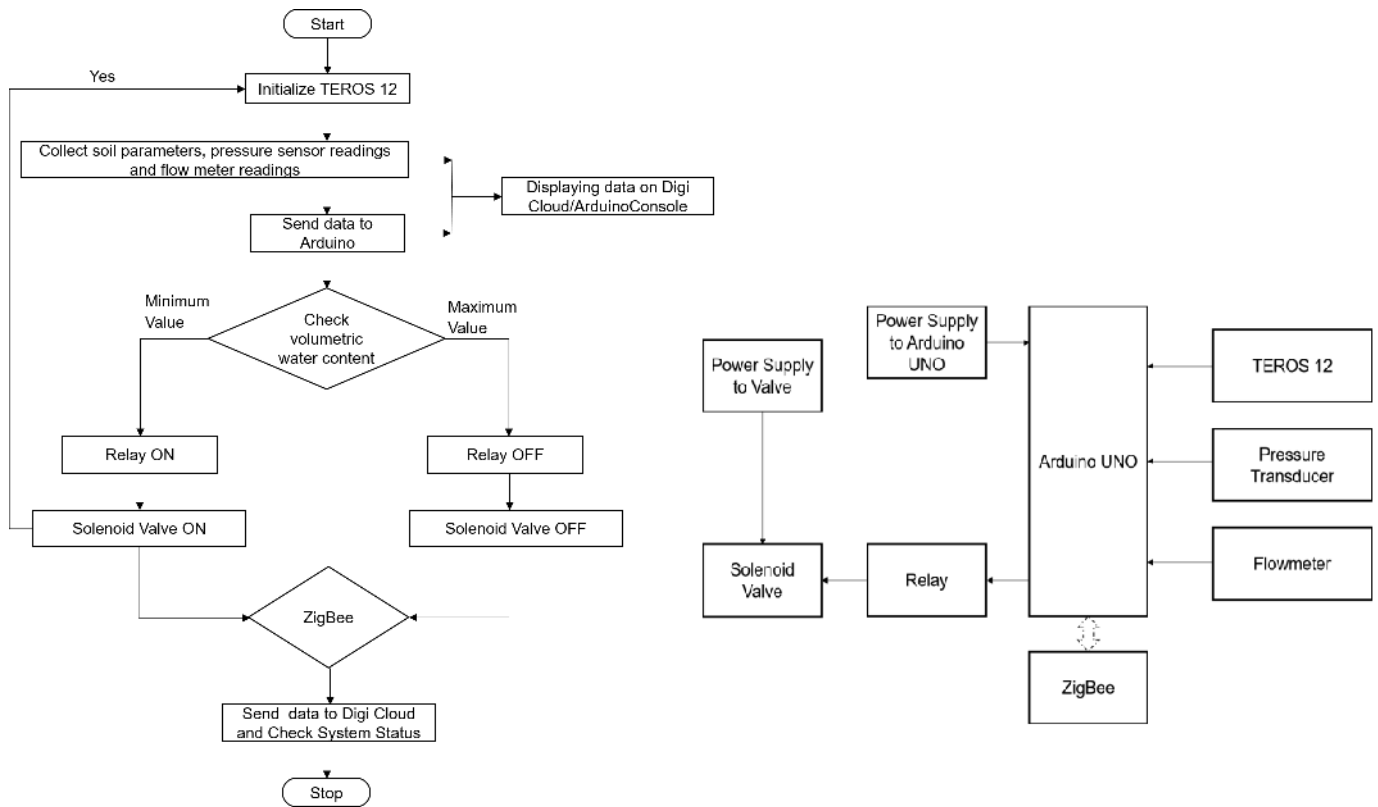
Start

Yes

Initialize TEROS 12

Collect soil parameters, pressure sensor readings and flow meter readings

Displaying data on Digi Cloud/ArduinoConsole

Send data to Arduino

Minimum Value

Check volumetric water content

Maximum Value

Relay ON

Relay OFF

Solenoid Valve ON

Solenoid Valve OFF

ZigBee

Send data to Digi Cloud and Check System Status

Stop

Power Supply to Arduino UNO

Power Supply to Valve

TEROS 12

Arduino UNO

Pressure Transducer

Flowmeter

Solenoid Valve

Relay

ZigBee